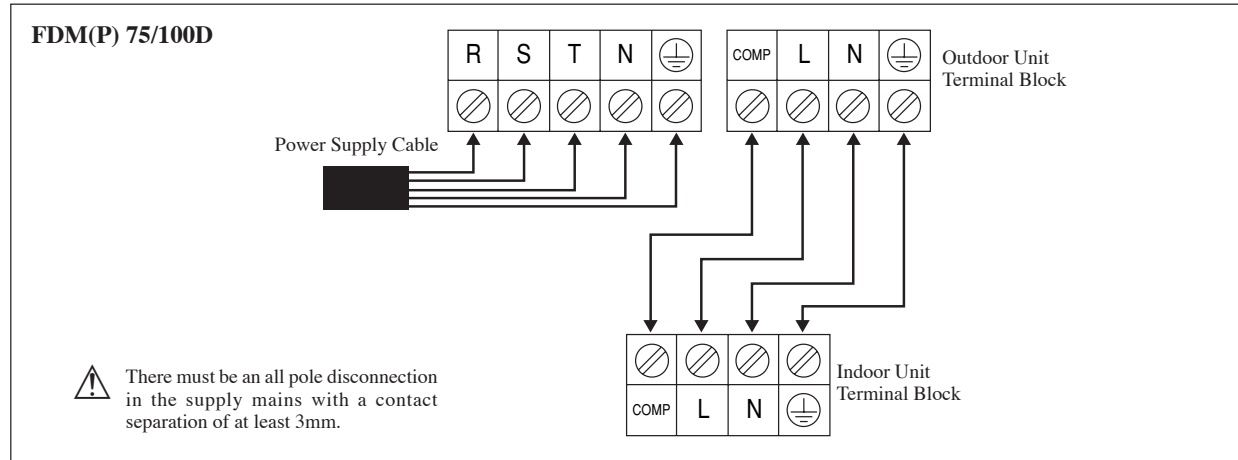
FDM(P) 75/100D

R S T N

COMP L N

Outdoor Unit Terminal Block

Power Supply Cable

COMP L N

Indoor Unit Terminal Block

There must be an all pole disconnection in the supply mains with a contact separation of at least 3mm.